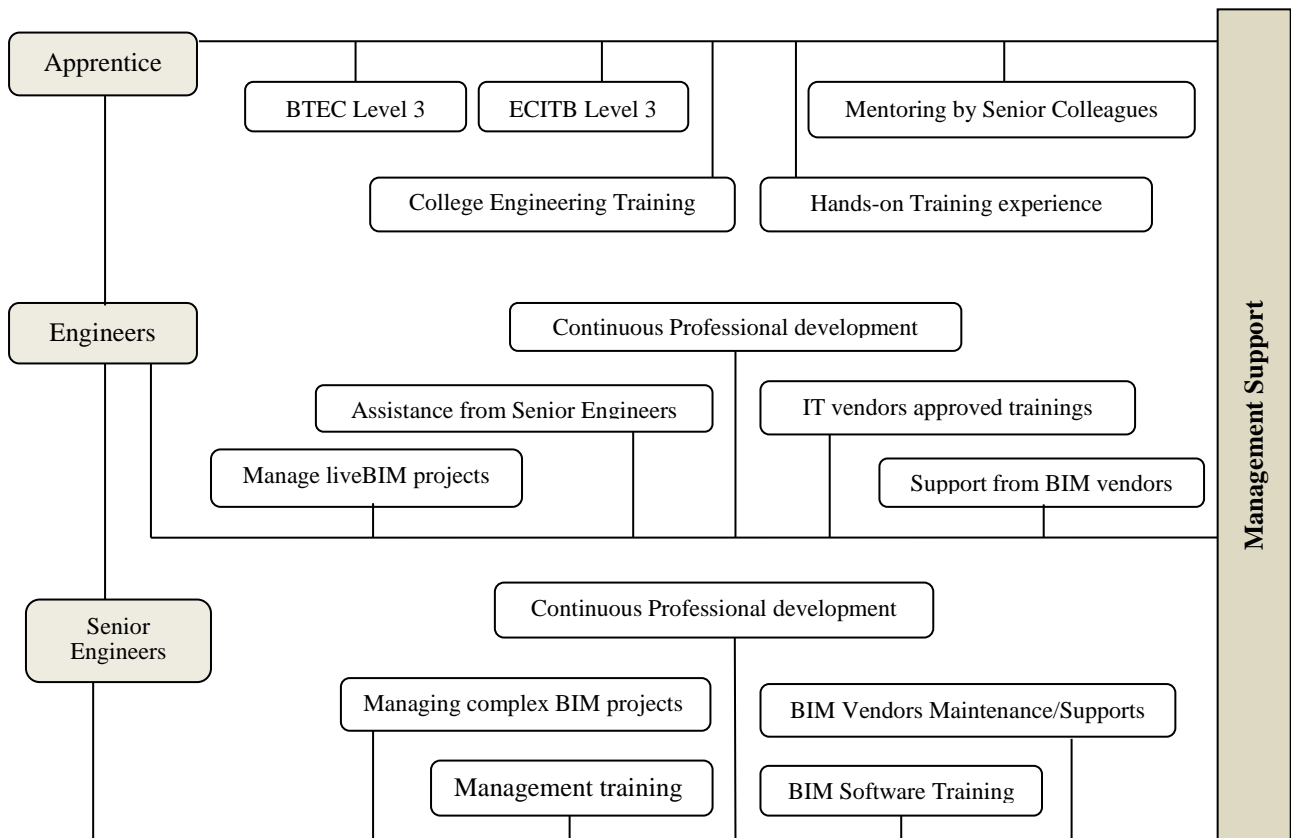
Apprentice

BTEC Level 3

ECITB Level 3

Mentoring by Senior Colleagues

College Engineering Training

Hands-on Training experience

Engineers

Continuous Professional development

Assistance from Senior Engineers

IT vendors approved trainings

Manage liveBIM projects

Support from BIM vendors

Senior Engineers

Continuous Professional development

Managing complex BIM projects

BIM Vendors Maintenance/Supports

Management training

BIM Software Training

Management Support